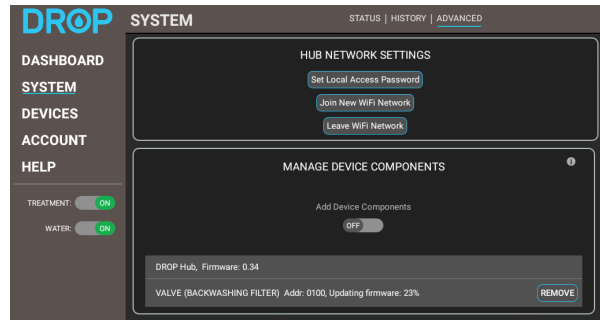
DROP

SYSTEM

STATUS | HISTORY | ADVANCED

DASHBOARD
SYSTEM
DEVICES
ACCOUNT
HELP

TREATMENT: ON
WATER: ON

HUB NETWORK SETTINGS

Set Local Access Password

Join New WiFi Network

Leave WiFi Network

MANAGE DEVICE COMPONENTS

i

Add Device Components

OFF

DROP Hub, Firmware: 0.34

VALVE (BACKWASHING FILTER) Addr: 0100, Updating firmware: 23%

REMOVE